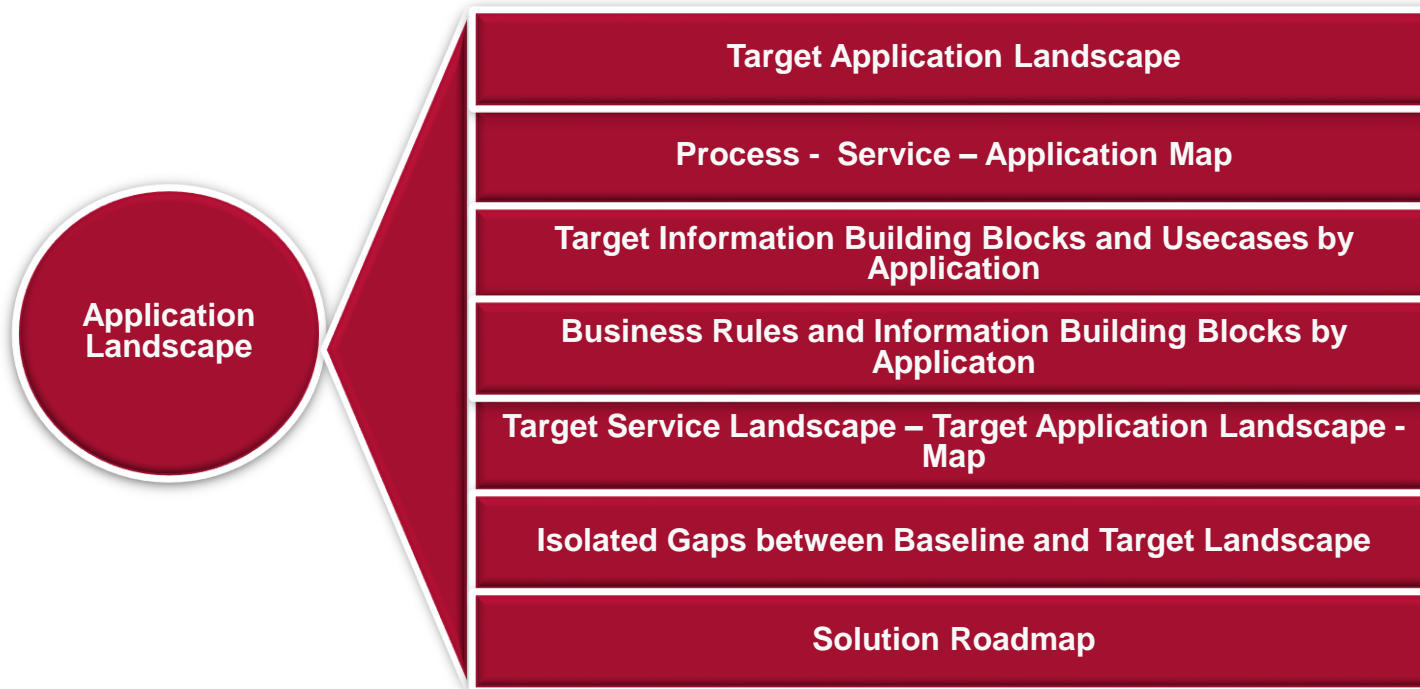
Application Landscape

Target Application Landscape

Process - Service – Application Map

Target Information Building Blocks and Usecases by Application

Business Rules and Information Building Blocks by Applicaton

Target Service Landscape – Target Application Landscape - Map

Isolated Gaps between Baseline and Target Landscape

Solution Roadmap